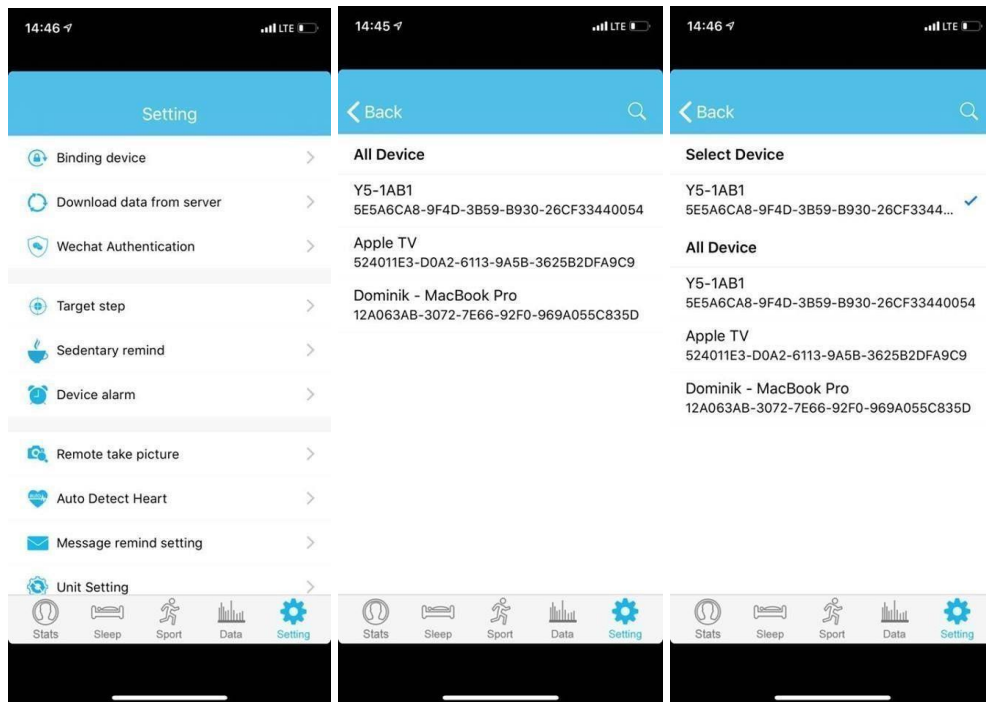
14:46 LTE

Setting

Binding device

Download data from server

Wechat Authentication

Target step

Sedentary remind

Device alarm

Remote take picture

Auto Detect Heart

Message remind setting

Unit Setting

Stats Sleep Sport Data Setting

14:45 LTE

Back

All Device

Y5-1AB1
5E5A6CA8-9F4D-3B59-B930-26CF33440054

Apple TV
524011E3-D0A2-6113-9A5B-3625B2DFA9C9

Dominik - MacBook Pro
12A063AB-3072-7E66-92F0-969A055C835D

Stats Sleep Sport Data Setting

14:46 LTE

Back

Select Device

Y5-1AB1
5E5A6CA8-9F4D-3B59-B930-26CF3344...

All Device

Y5-1AB1
5E5A6CA8-9F4D-3B59-B930-26CF33440054

Apple TV
524011E3-D0A2-6113-9A5B-3625B2DFA9C9

Dominik - MacBook Pro
12A063AB-3072-7E66-92F0-969A055C835D

Stats Sleep Sport Data Setting